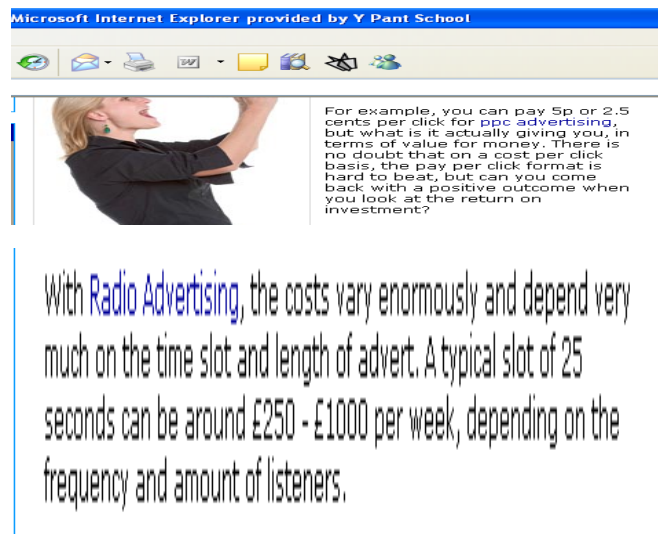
Microsoft Internet Explorer provided by Y Pant School

For example, you can pay 5p or 2.5 cents per click for ppc advertising, but what is it actually giving you, in terms of value for money. There is no doubt that on a cost per click basis, the pay per click format is hard to beat, but can you come back with a positive outcome when you look at the return on investment?

With Radio Advertising, the costs vary enormously and depend very much on the time slot and length of advert. A typical slot of 25 seconds can be around £250 - £1000 per week, depending on the frequency and amount of listeners.